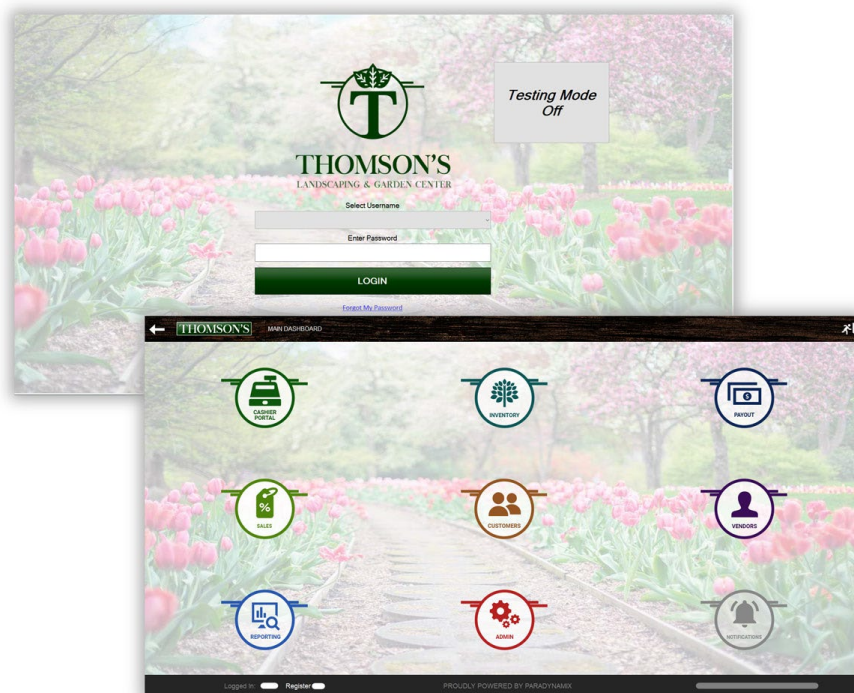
T

THOMSON'S
LANDSCAPING & GARDEN CENTER

Testing Mode Off

Select Username

Enter Password

LOGIN

Forgot My Password

THOMSON'S MAIN DASHBOARD

CASHIER PORTAL

INVENTORY

PAYOUT

SALES

CUSTOMERS

VENDORS

REPORTING

ADMIN

NOTIFICATIONS

Logged In: Register

PROUDLY POWERED BY PARADYNAMIX